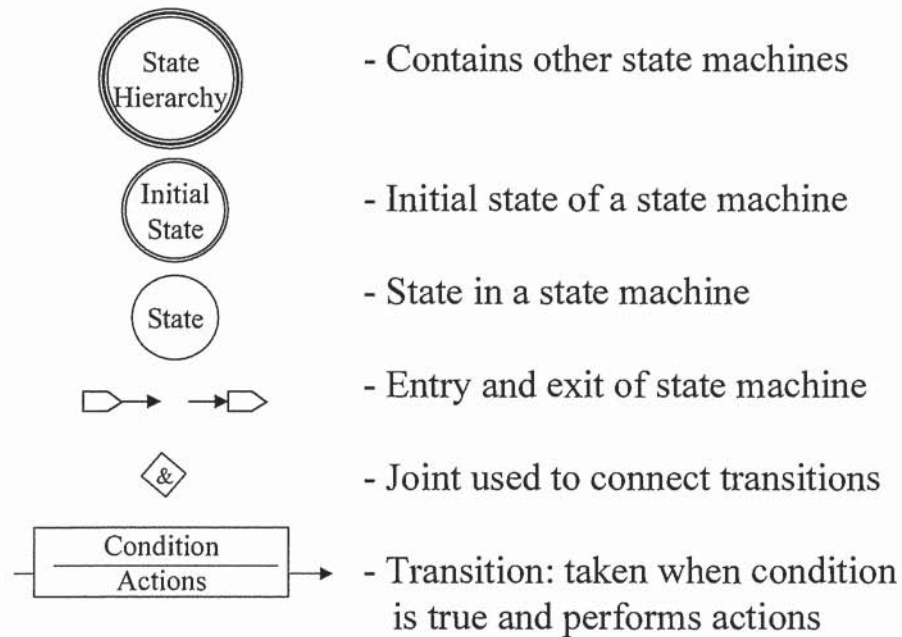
State Hierarchy - Contains other state machines

Initial State - Initial state of a state machine

State - State in a state machine

- Entry and exit of state machine

& - Joint used to connect transitions

Condition
Actions
- Transition: taken when condition is true and performs actions